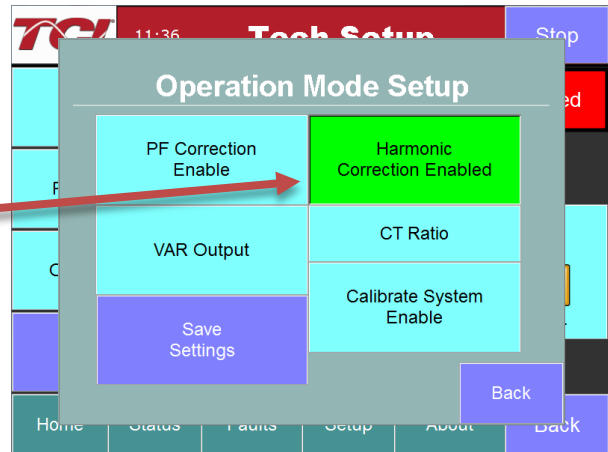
TCI 11:36 Tech Setup

Stop

ed

Operation Mode Setup

PF Correction Enable

Harmonic Correction Enabled

VAR Output

CT Ratio

Calibrate System Enable

Save Settings

Back

Home Status Faults Setup About Back